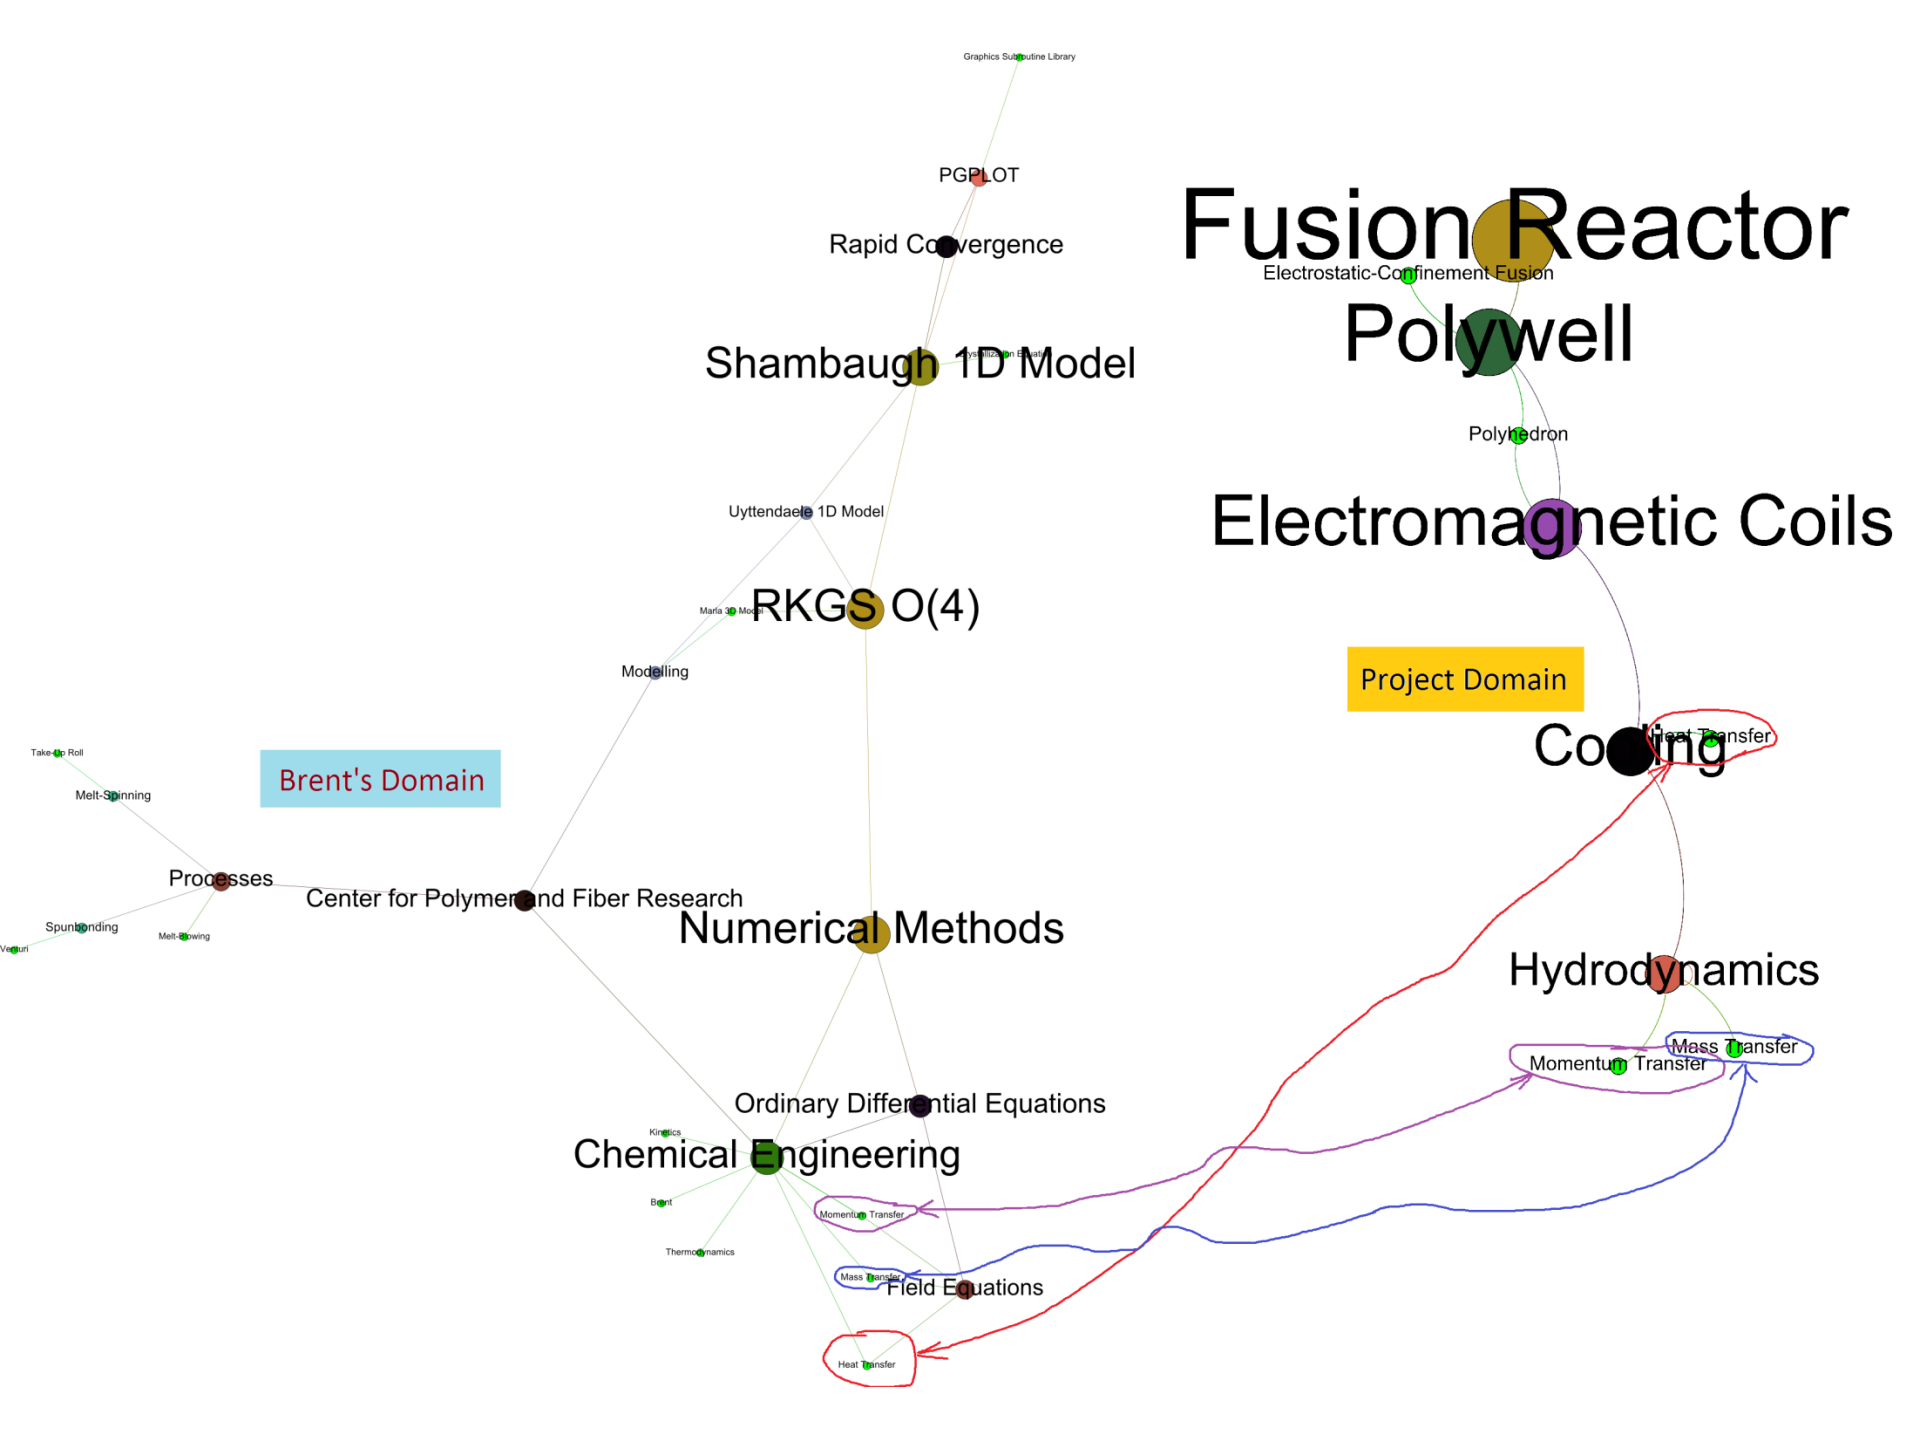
Graphics Subroutine Library

PGPLOT

Rapid Convergence

Fusion Reactor

Electrostatic-Confinement Fusion

Polywell

Shambaugh 1D Model

Crystallization Equation

Polyhedron

Uyttendaele 1D Model

Electromagnetic Coils

Maria 3D Model

RKGS O(4)

Modelling

Project Domain

Cooling

Heat Transfer

Take-Up Roll

Brent's Domain

Melt-Spinning

Processes

Center for Polymer and Fiber Research

Spunbonding

Venturi

Melt-Blowing

Numerical Methods

Hydrodynamics

Mass Transfer

Momentum Transfer

Ordinary Differential Equations

Kinetics

Chemical Engineering

Brent

Momentum Transfer

Thermodynamics

Mass Transfer

Field Equations

Heat Transfer